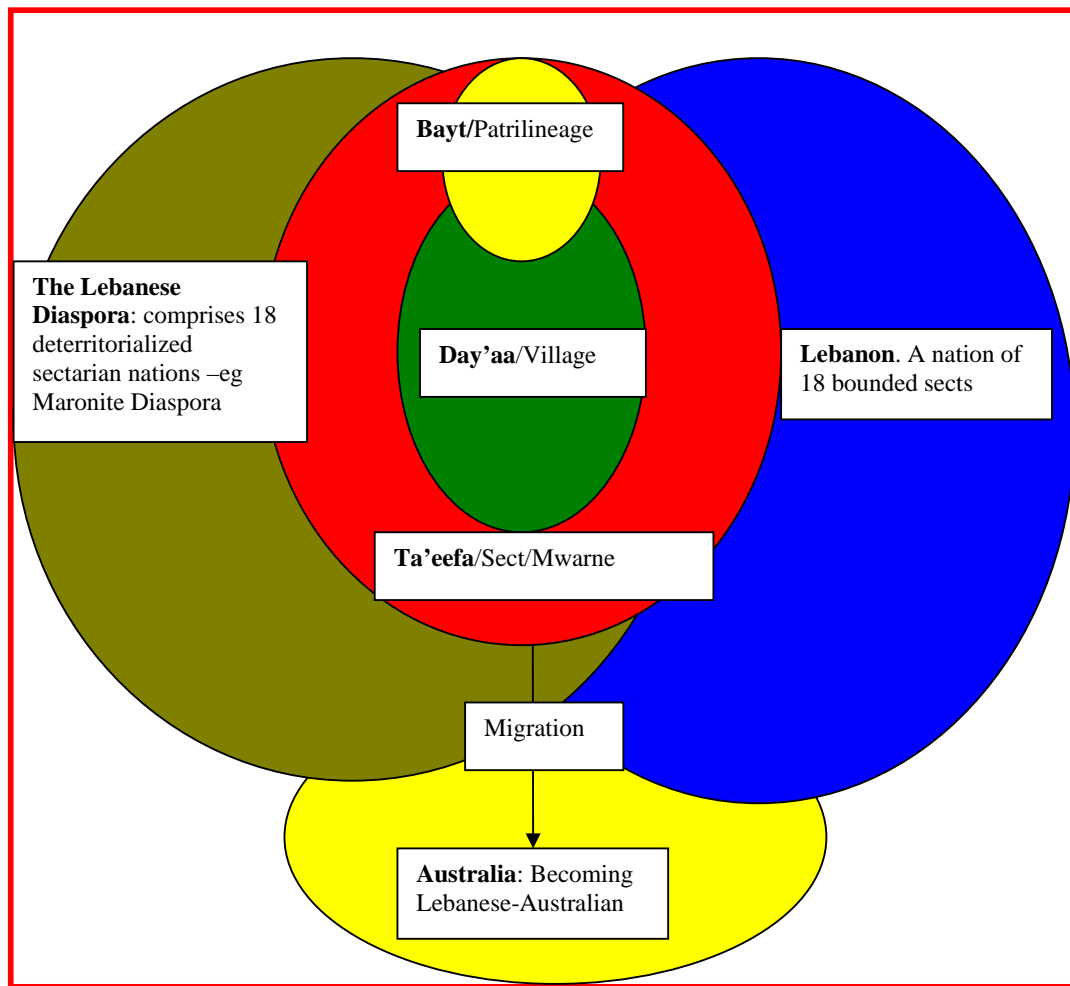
Bayt/Patrilineage

The Lebanese Diaspora: comprises 18 deterritorialized sectarian nations –eg Maronite Diaspora

Day'aa/Village

Lebanon. A nation of 18 bounded sects

Ta'eefa/Sect/Mwarne

Migration

Australia: Becoming Lebanese-Australian